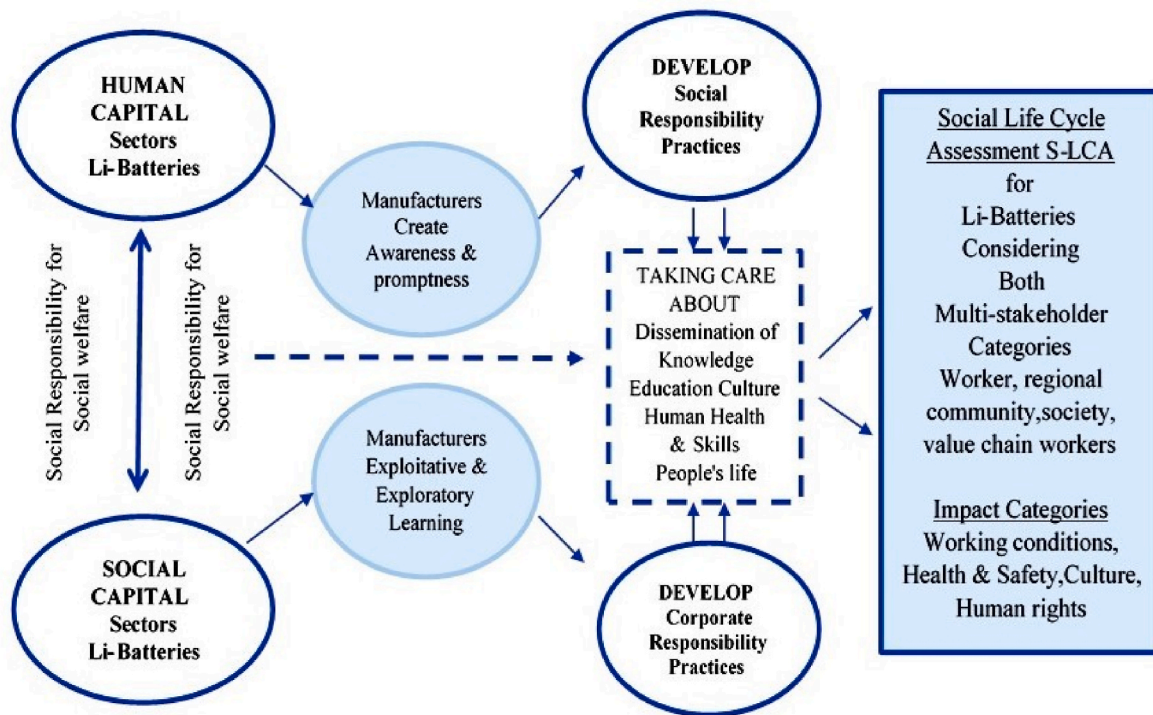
HUMAN CAPITAL Sectors Li-Batteries

Social Responsibility for Social welfare

Social Responsibility for Social welfare

SOCIAL CAPITAL Sectors Li-Batteries

Manufacturers Create Awareness & promptness

Manufacturers Exploitative & Exploratory Learning

DEVELOP Social Responsibility Practices

TAKING CARE ABOUT Dissemination of Knowledge Education Culture Human Health & Skills People's life

DEVELOP Corporate Responsibility Practices

Social Life Cycle Assessment S-LCA for Li-Batteries Considering Both Multi-stakeholder Categories Worker, regional community,society, value chain workers

Impact Categories Working conditions, Health & Safety,Culture, Human rights